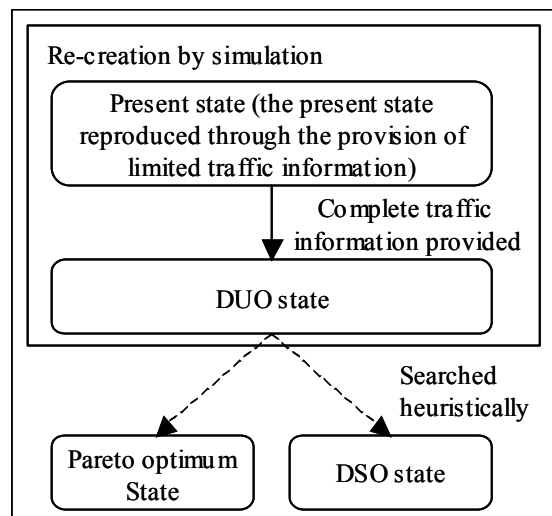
Re-creation by simulation

Present state (the present state reproduced through the provision of limited traffic information)

Complete traffic information provided

DUO state

Searched heuristically

Pareto optimum State

DSO state